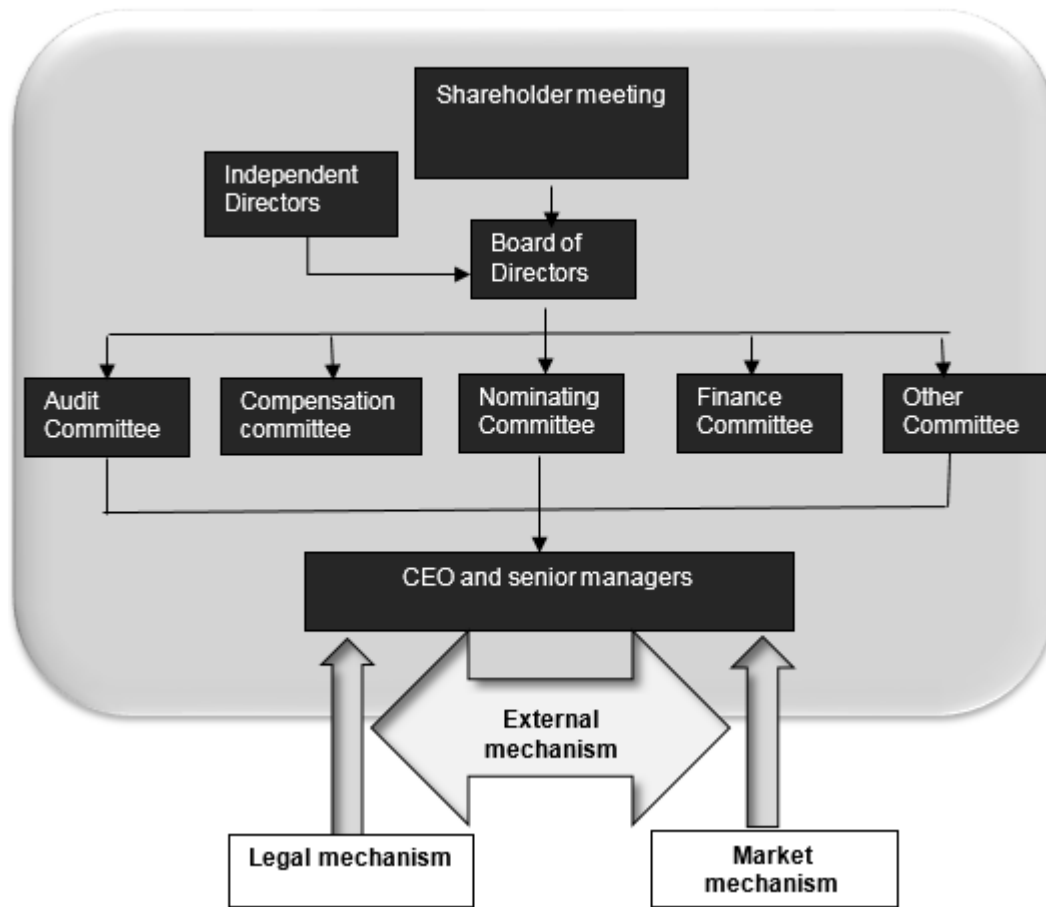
Shareholder meeting

Independent Directors

Board of Directors

Audit Committee

Compensation committee

Nominating Committee

Finance Committee

Other Committee

CEO and senior managers

External mechanism

Legal mechanism

Market mechanism